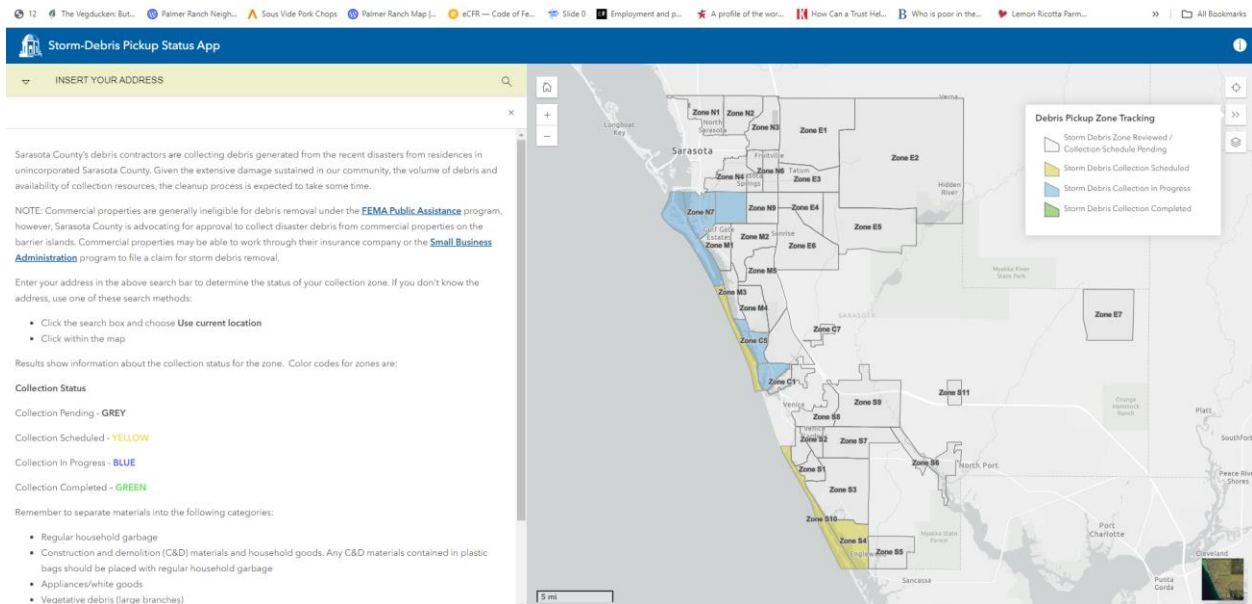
12 The Vegducken: But... Palmer Ranch Neigh... Sous Vide Pork Chops Palmer Ranch Map |... eCFR — Code of Fe... Slide 0 Employment and p... A profile of the wor... How Can a Trust Hel... Who is poor in the... Lemon Ricotta Parm... » All Bookmarks

Storm-Debris Pickup Status App

INSERT YOUR ADDRESS

×

Sarasota County's debris contractors are collecting debris generated from the recent disasters from residences in unincorporated Sarasota County. Given the extensive damage sustained in our community, the volume of debris and availability of collection resources, the cleanup process is expected to take some time.

NOTE: Commercial properties are generally ineligible for debris removal under the FEMA Public Assistance program, however, Sarasota County is advocating for approval to collect disaster debris from commercial properties on the barrier islands. Commercial properties may be able to work through their insurance company or the Small Business Administration program to file a claim for storm debris removal.

Enter your address in the above search bar to determine the status of your collection zone. If you don't know the address, use one of these search methods:

- Click the search box and choose Use current location
- Click within the map

Results show information about the collection status for the zone. Color codes for zones are:

Collection Status

Collection Pending - GREY

Collection Scheduled - YELLOW

Collection In Progress - BLUE

Collection Completed - GREEN

Remember to separate materials into the following categories:

- Regular household garbage
- Construction and demolition (C&D) materials and household goods. Any C&D materials contained in plastic bags should be placed with regular household garbage
- Appliances/white goods
- Vegetative debris (large branches)

Longboat Key
Zone N1 Zone N2 North Sarasota Zone N3 Zone E1
Sarasota Fruitville Zone E2
Zone N4 Zone N6 Tatum Zone E3
Springs
Hidden River
Zone N7 Zone N9 Zone E4
Gulf Gate Estates Zone M2 Sunrise Zone E5
Zone M1 Zone E6
Zone M5
Myakka River State Park
Zone M3
SARASOTA
Zone M4 Zone E7
Zone C7
Zone C5
Zone C1 Zone S11
Venice Zone S9
Zone S8
Orange Hammock Ranch
Platt
Venice Gardens Zone S2 Zone S7
SouthFort
Zone S1 Zone S6 North Port
Peace River Shores
Zone S3
Zone S10
Myakka State Forest
Port Charlotte
Zone S4 Englewood Zone S5
Cleveland
Sarcasse
Punta Gorda
5 mi

Debris Pickup Zone Tracking
Storm Debris Zone Reviewed / Collection Schedule Pending
Storm Debris Collection Scheduled
Storm Debris Collection In Progress
Storm Debris Collection Completed